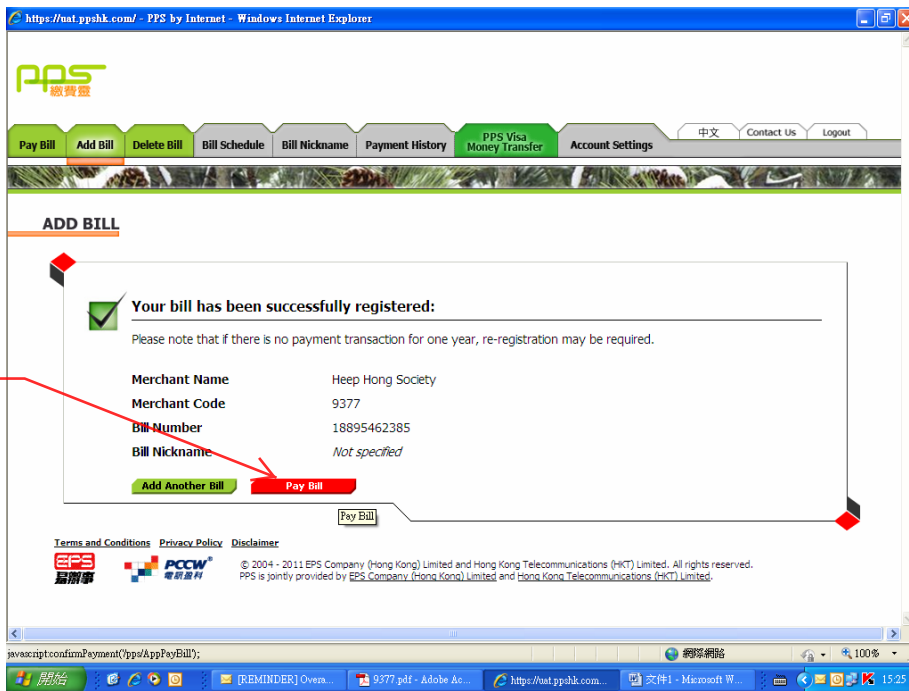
https://uat.ppshk.com/ - PPS by Internet - Windows Internet Explorer

PPS 繳費靈

Pay Bill | Add Bill | Delete Bill | Bill Schedule | Bill Nickname | Payment History | PPS Visa Money Transfer | Account Settings

中文 | Contact Us | Logout

ADD BILL

Your bill has been successfully registered:

Please note that if there is no payment transaction for one year, re-registration may be required.

| | |
|---|---|
| Merchant Name | Heep Hong Society |
| Merchant Code | 9377 |
| Bill Number | 18895462385 |
| Bill Nickname | Not specified |

Add Another Bill | Pay Bill

Pay Bill

Terms and Conditions | Privacy Policy | Disclaimer

EPS 易辦事 | PCCW 電訊盈科

© 2004 - 2011 EPS Company (Hong Kong) Limited and Hong Kong Telecommunications (HKT) Limited. All rights reserved.
PPS is jointly provided by EPS Company (Hong Kong) Limited and Hong Kong Telecommunications (HKT) Limited.

javascript:confirmPayment('/pps/AppPayBill');

網際網路 | 100%

開始 | [REMINDER] Overa... | 9377.pdf - Adobe Ac... | https://uat.ppshk.com... | 文件1 - Microsoft W... | 15:25